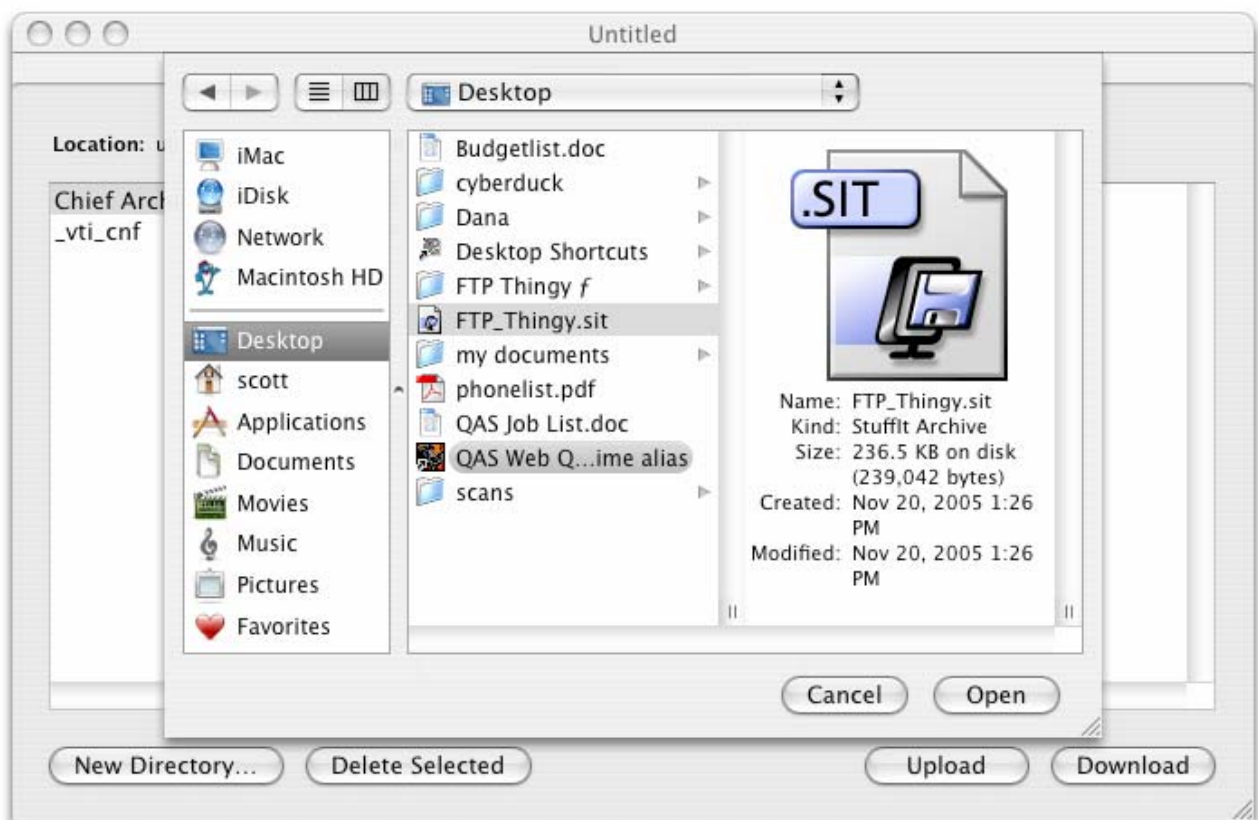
Untitled

Desktop

Location: u

Chief Arch
_vti_cnf

iMac
iDisk
Network
Macintosh HD
Desktop
scott
Applications
Documents
Movies
Music
Pictures
Favorites

Budgetlist.doc
cyberduck
Dana
Desktop Shortcuts
FTP Thingy $f$
FTP_Thingy.sit
my documents
phonelist.pdf
QAS Job List.doc
QAS Web Q...ime alias
scans

.SIT

Name: FTP_Thingy.sit
Kind: StuffIt Archive
Size: 236.5 KB on disk (239,042 bytes)
Created: Nov 20, 2005 1:26 PM
Modified: Nov 20, 2005 1:26 PM

Cancel
Open

New Directory...
Delete Selected
Upload
Download